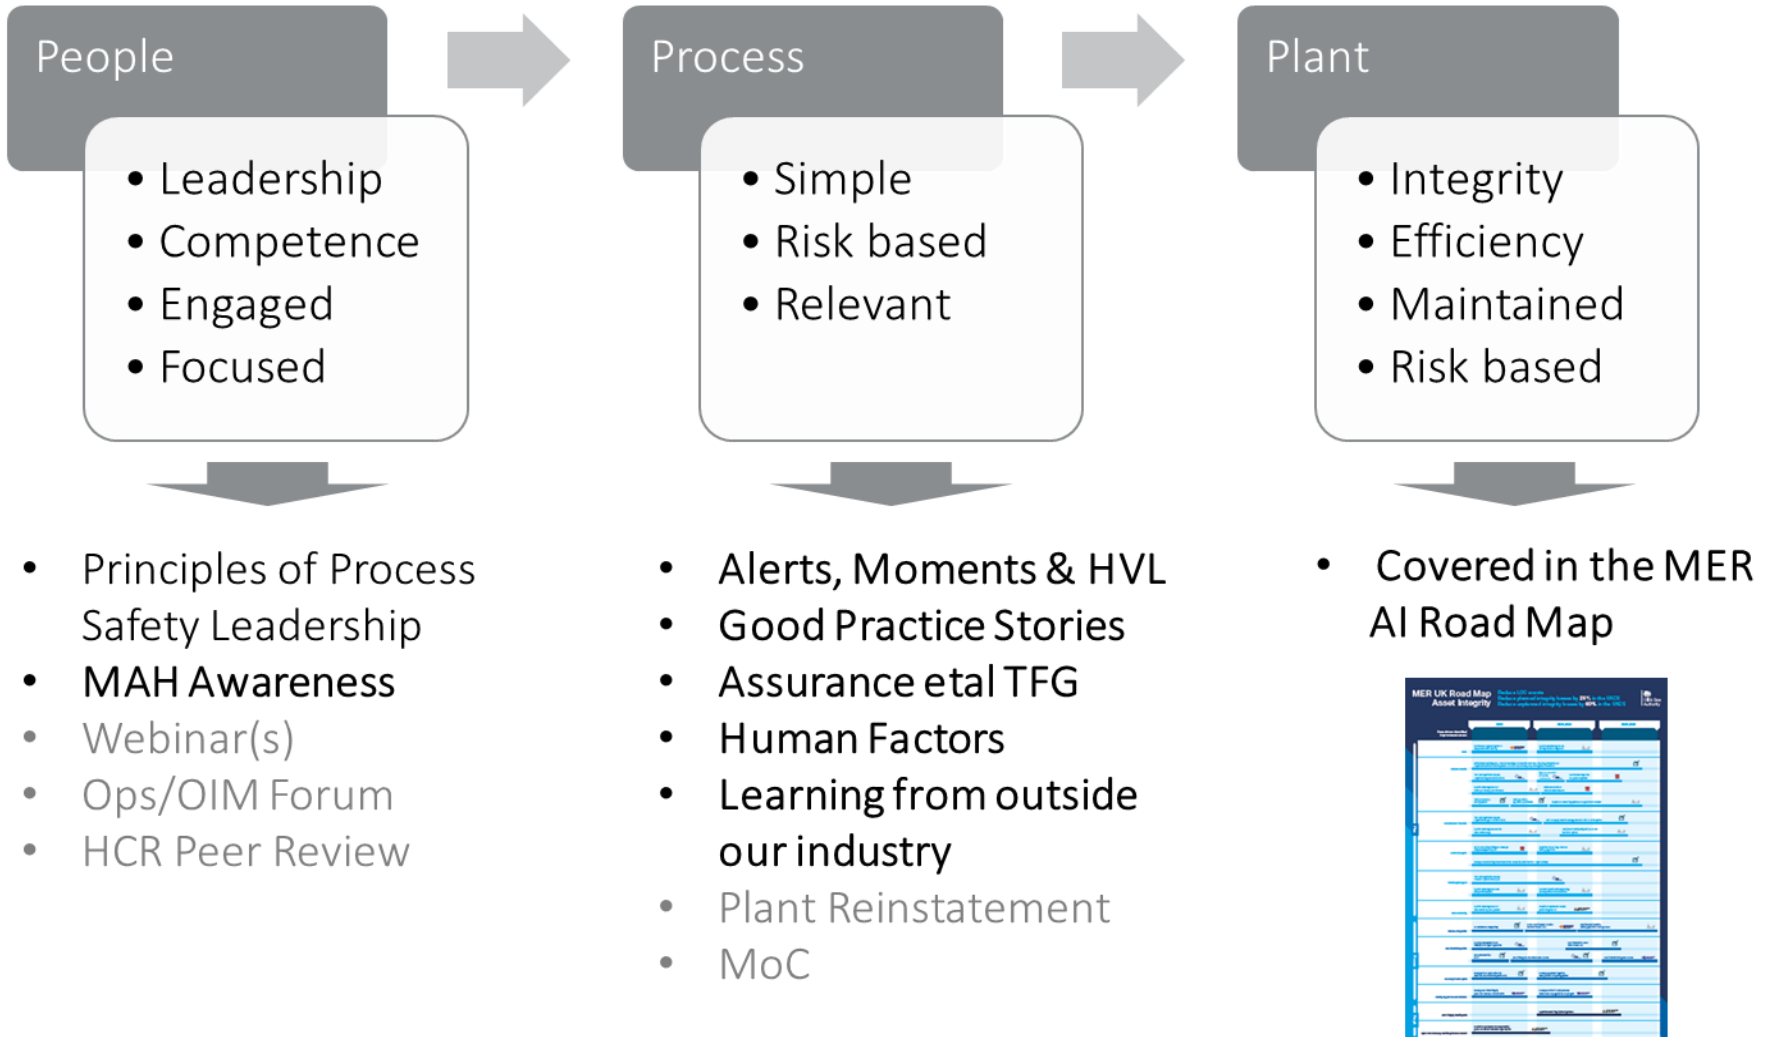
People

- Leadership
- Competence
- Engaged
- Focused

Process

- Simple
- Risk based
- Relevant

Plant

- Integrity
- Efficiency
- Maintained
- Risk based

- Principles of Process Safety Leadership
- MAH Awareness
- Webinar(s)
- Ops/OIM Forum
- HCR Peer Review

- Alerts, Moments & HVL
- Good Practice Stories
- Assurance etal TFG
- Human Factors
- Learning from outside our industry
- Plant Reinstatement
- MoC

- Covered in the MER AI Road Map

MER UK Road Map
Asset Integrity
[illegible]